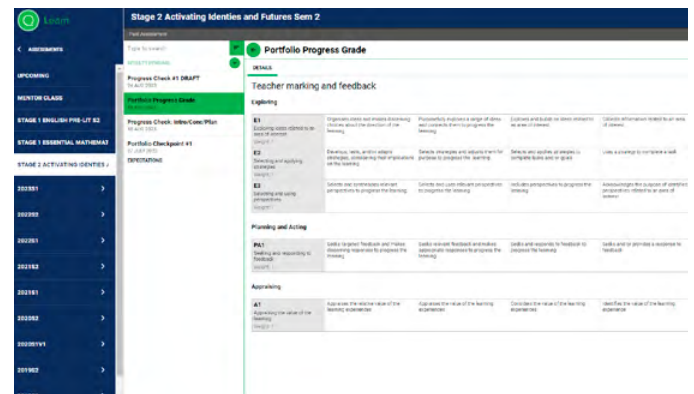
Learn

Stage 2 Activating Identies and Futures Sem 2

Past Assessment

< ASSESSMENTS

UPCOMING

MENTOR CLASS

STAGE 1 ENGLISH PRE-LIT S2

STAGE 1 ESSENTIAL MATHEMAT

STAGE 2 ACTIVATING IDENTIES

202351 >

202352 >

202261 >

202152 >

202151 >

202052 >

2020S1V1 >

201952 >

Type to search

Progress Check #1 DRAFT

Portfolio Progress Grade

Progress Check: Intro/Conc/Plan

Portfolio Checkpoint #1

EXPECTATIONS

Portfolio Progress Grade

DETAILS

Teacher marking and feedback

Exploring

| E1 Exploring ideas related to an area of interest | Organises ideas and makes discerning choices about the direction of the learning | Purposefully explores a range of ideas and connects them to progress the learning | Explores and builds on ideas related to an area of interest | Collects information related to an area of interest |
|---|---|---|---|---|
| E2 Selecting and applying strategies | Develops, tests, and/or adapts strategies, considering their implications on the learning | Selects strategies and adjusts them for purpose to progress the learning | Selects and applies strategies to complete tasks and/or goals | Uses a strategy to complete a task |
| E3 Selecting and using perspectives | Selects and synthesises relevant perspectives to progress the learning | Selects and uses relevant perspectives to progress the learning | Includes perspectives to progress the learning | Acknowledges the purpose of identified perspectives related to an area of interest |

Planning and Acting

| PA1 Seeking and responding to feedback | Seeks targeted feedback and makes discerning responses to progress the learning | Seeks relevant feedback and makes appropriate responses to progress the learning | Seeks and responds to feedback to progress the learning | Seeks and/or provides a response to feedback |
|---|---|---|---|---|

Appraising

| A1 Appraising the value of the learning | Appraises the relative value of the learning experiences | Appraises the value of the learning experiences | Considers the value of the learning experiences | Identifies the value of the learning experience |
|---|---|---|---|---|